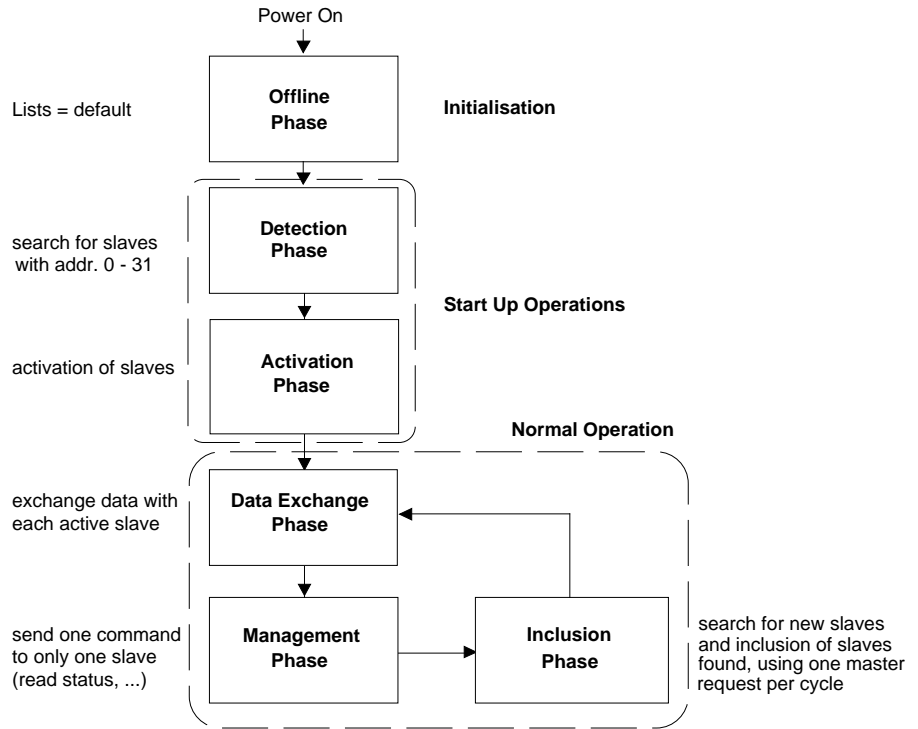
Power On

Lists = default

Offline Phase

Initialisation

search for slaves with addr. 0 - 31

Detection Phase

Start Up Operations

activation of slaves

Activation Phase

Normal Operation

exchange data with each active slave

Data Exchange Phase

send one command to only one slave (read status, ...)

Management Phase

Inclusion Phase

search for new slaves and inclusion of slaves found, using one master request per cycle